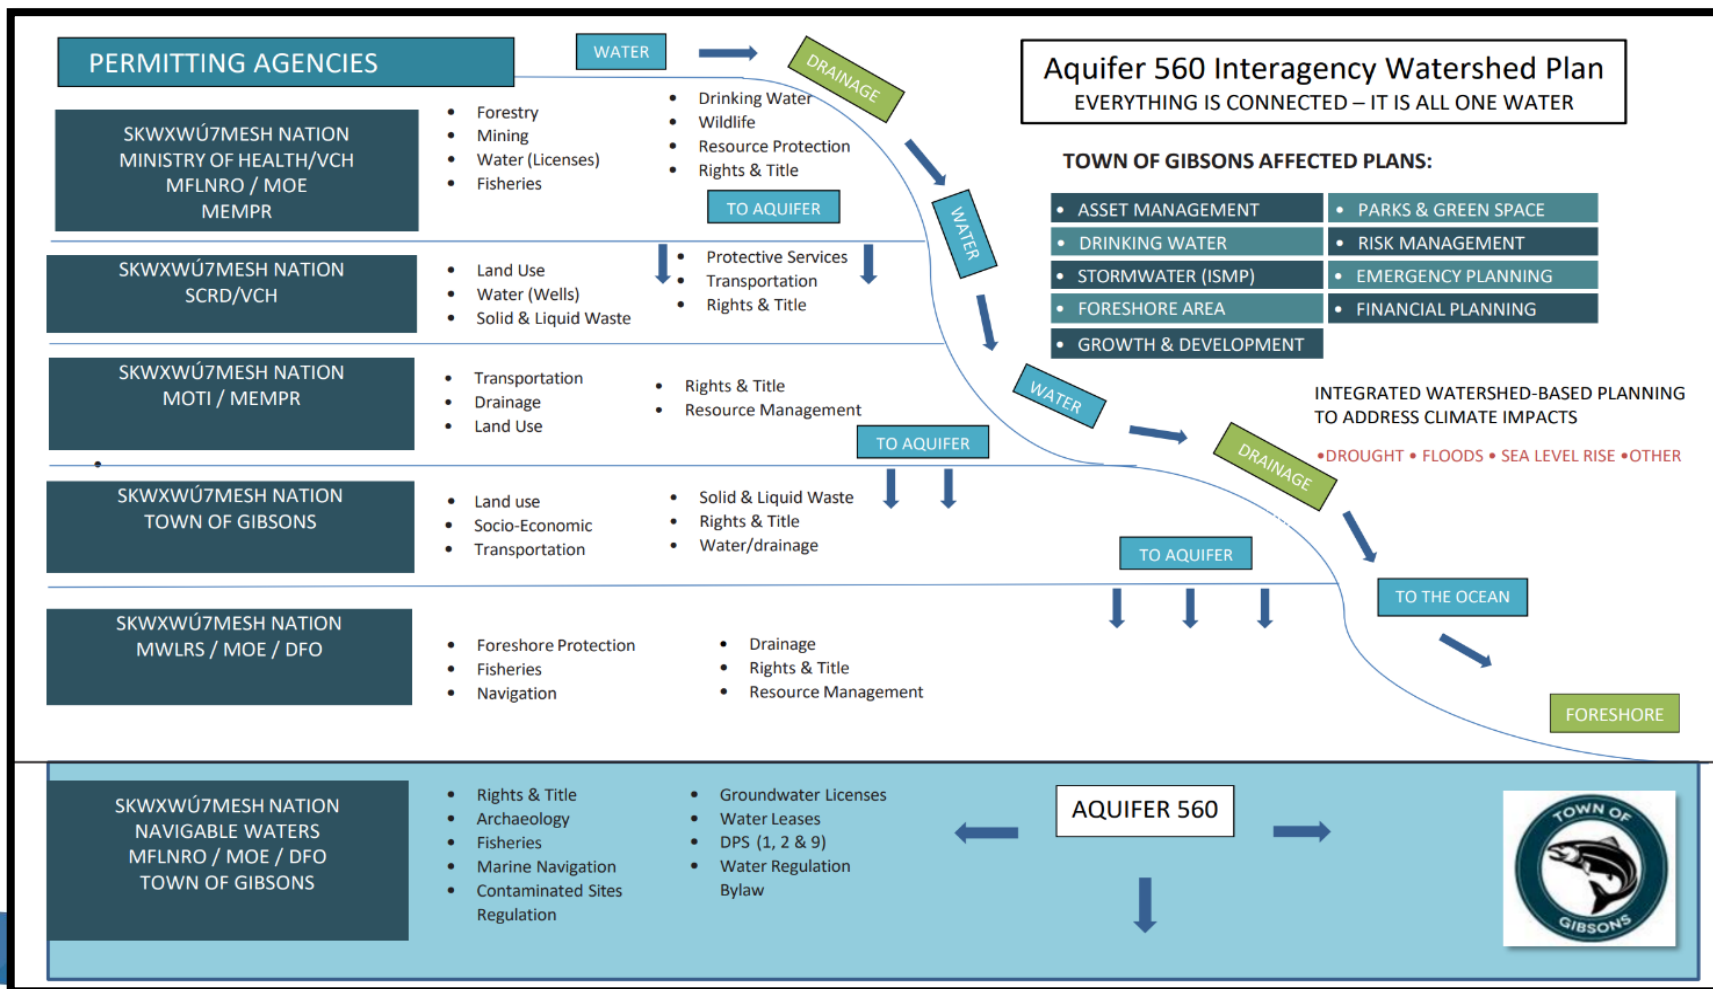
PERMITTING AGENCIES

WATER

DRAINAGE

Aquifer 560 Interagency Watershed Plan
EVERYTHING IS CONNECTED – IT IS ALL ONE WATER

SKWXWÚ7MESH NATION
MINISTRY OF HEALTH/VCH
MFLNRO / MOE
MEMPR

- Forestry
- Mining
- Water (Licenses)
- Fisheries

- Drinking Water
- Wildlife
- Resource Protection
- Rights & Title

TO AQUIFER

TOWN OF GIBSONS AFFECTED PLANS:

- ASSET MANAGEMENT
- PARKS & GREEN SPACE
- DRINKING WATER
- RISK MANAGEMENT
- STORMWATER (ISMP)
- EMERGENCY PLANNING
- FORESHORE AREA
- FINANCIAL PLANNING
- GROWTH & DEVELOPMENT

WATER

SKWXWÚ7MESH NATION
SCRD/VCH

- Land Use
- Water (Wells)
- Solid & Liquid Waste

- Protective Services
- Transportation
- Rights & Title

SKWXWÚ7MESH NATION
MOTI / MEMPR

- Transportation
- Drainage
- Land Use

- Rights & Title
- Resource Management

WATER

INTEGRATED WATERSHED-BASED PLANNING TO ADDRESS CLIMATE IMPACTS

•DROUGHT • FLOODS • SEA LEVEL RISE •OTHER

TO AQUIFER

DRAINAGE

SKWXWÚ7MESH NATION
TOWN OF GIBSONS

- Land use
- Socio-Economic
- Transportation

- Solid & Liquid Waste
- Rights & Title
- Water/drainage

TO AQUIFER

TO THE OCEAN

SKWXWÚ7MESH NATION
MWLRS / MOE / DFO

- Foreshore Protection
- Fisheries
- Navigation

- Drainage
- Rights & Title
- Resource Management

FORESHORE

SKWXWÚ7MESH NATION
NAVIGABLE WATERS
MFLNRO / MOE / DFO
TOWN OF GIBSONS

- Rights & Title
- Archaeology
- Fisheries
- Marine Navigation
- Contaminated Sites Regulation

- Groundwater Licenses
- Water Leases
- DPS (1, 2 & 9)
- Water Regulation Bylaw

AQUIFER 560

TOWN OF GIBSONS